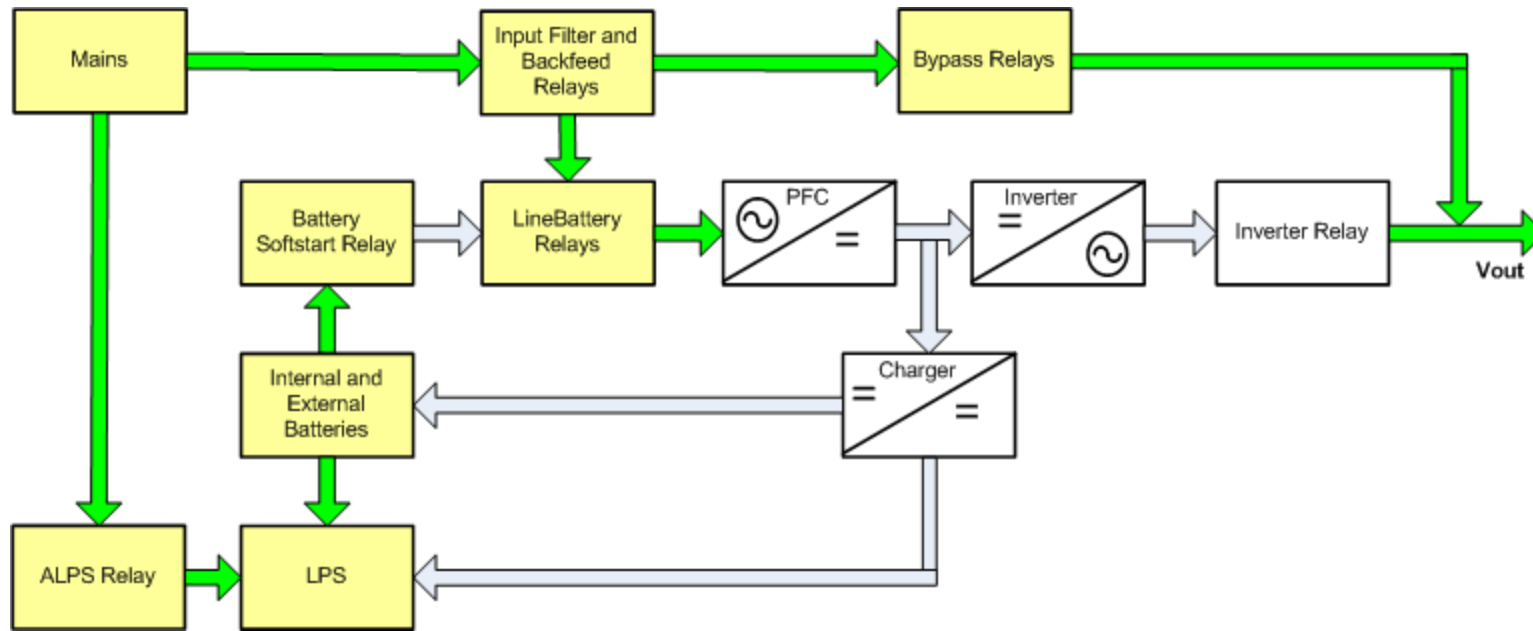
Mains

Input Filter and Backfeed Relays

Bypass Relays

Battery Softstart Relay

LineBattery Relays

PFC

$\sim$

$=$

Inverter

$=$

$\sim$

Inverter Relay

Vout

Internal and External Batteries

Charger

$=$

$=$

ALPS Relay

LPS